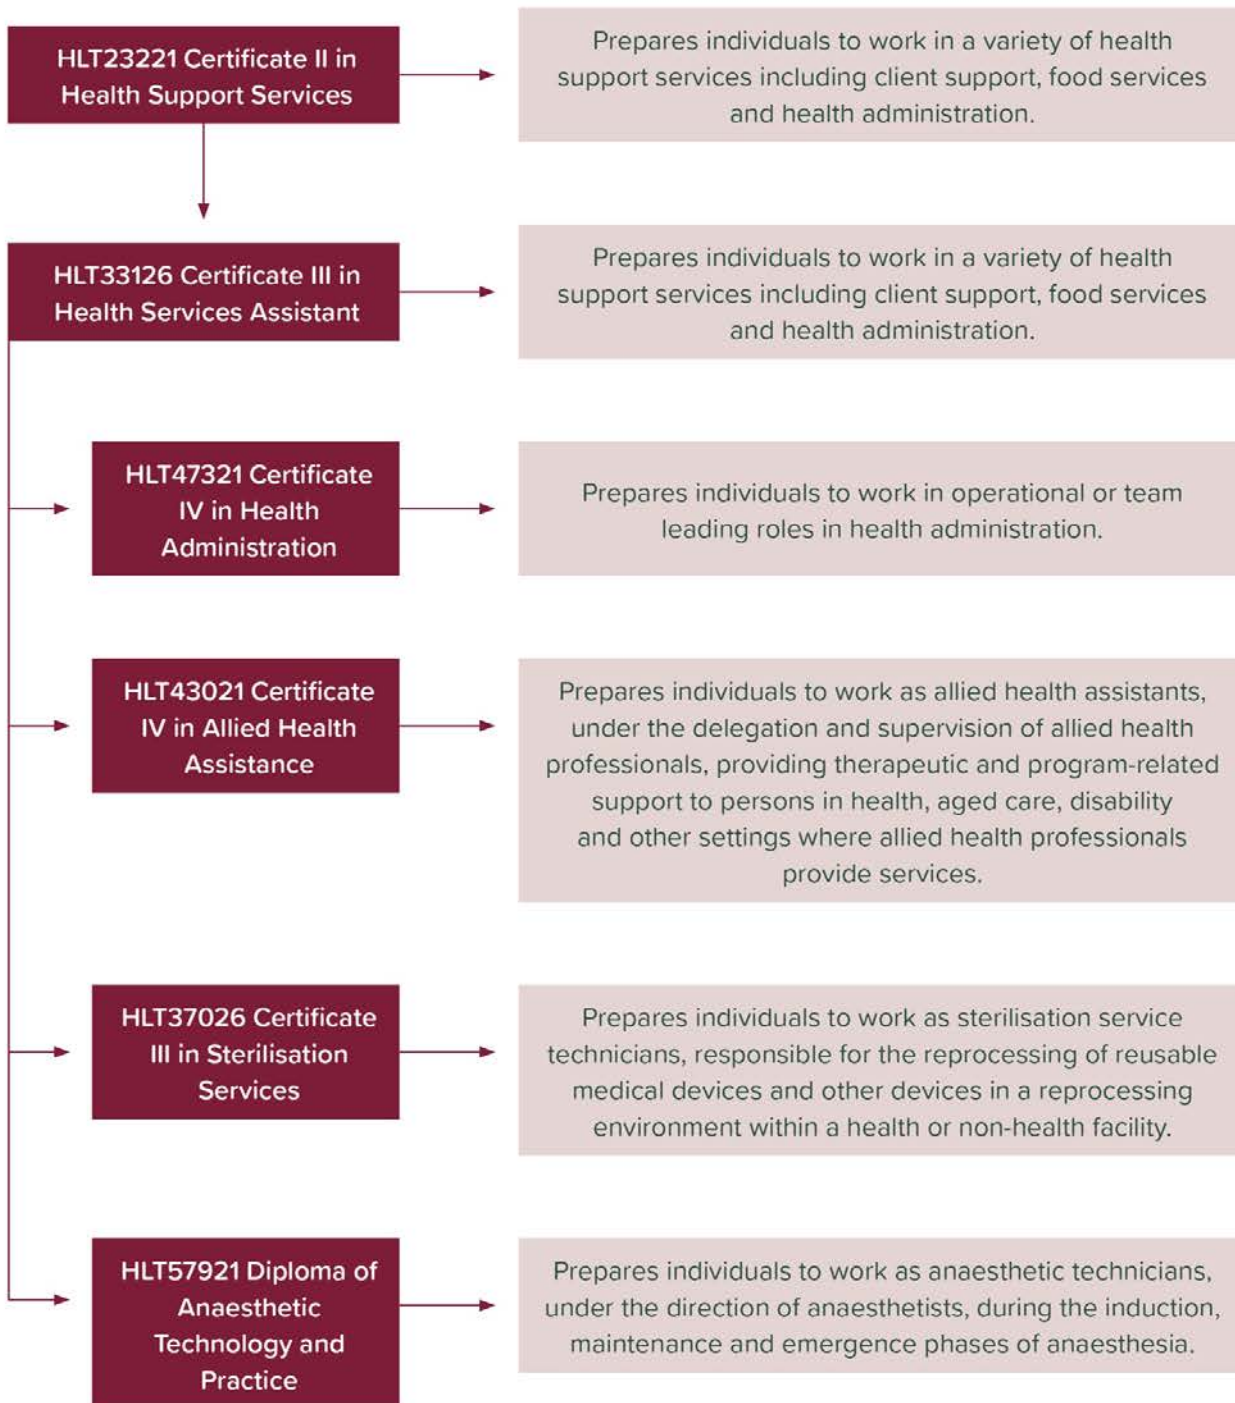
HLT23221 Certificate II in Health Support Services

Prepares individuals to work in a variety of health support services including client support, food services and health administration.

HLT33126 Certificate III in Health Services Assistant

Prepares individuals to work in a variety of health support services including client support, food services and health administration.

HLT47321 Certificate IV in Health Administration

Prepares individuals to work in operational or team leading roles in health administration.

HLT43021 Certificate IV in Allied Health Assistance

Prepares individuals to work as allied health assistants, under the delegation and supervision of allied health professionals, providing therapeutic and program-related support to persons in health, aged care, disability and other settings where allied health professionals provide services.

HLT37026 Certificate III in Sterilisation Services

Prepares individuals to work as sterilisation service technicians, responsible for the reprocessing of reusable medical devices and other devices in a reprocessing environment within a health or non-health facility.

HLT57921 Diploma of Anaesthetic Technology and Practice

Prepares individuals to work as anaesthetic technicians, under the direction of anaesthetists, during the induction, maintenance and emergence phases of anaesthesia.